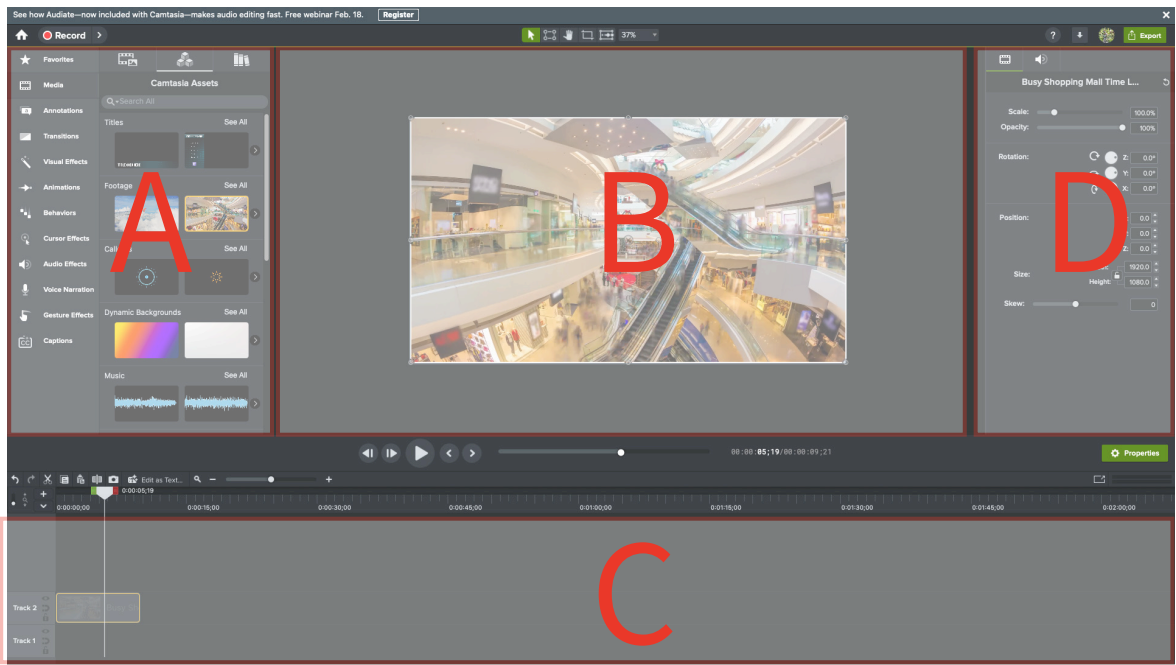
✕ See how Audiate—now included with Camtasia—makes audio editing fast. Free webinar Feb. 18. Register

Record

37%

? Export

Favorites
Media
Annotations
Transitions
Visual Effects
Animations
Behaviors
Cursor Effects
Audio Effects
Voice Narration
Gesture Effects
Captions

Camtasia Assets
Search All
Titles See All
Footage See All
Call See All
Dynamic Backgrounds See All
Music See All

A

B

Busy Shopping Mall Time L...
Scale: 100.0%
Opacity: 100%
Rotation: Z: 0.0° Y: 0.0° X: 0.0°
Position: 0.0 0.0 0.0
Size: 1920.0 Height: 1080.0
Skew: 0

D

00:00:05;19/00:00:09;21

Properties

Edit as Text...

0:00:05;19
0:00:00;00 0:00:15;00 0:00:30;00 0:00:45;00 0:01:00;00 0:01:15;00 0:01:30;00 0:01:45;00 0:02:00;00

C

Track 2
Track 1